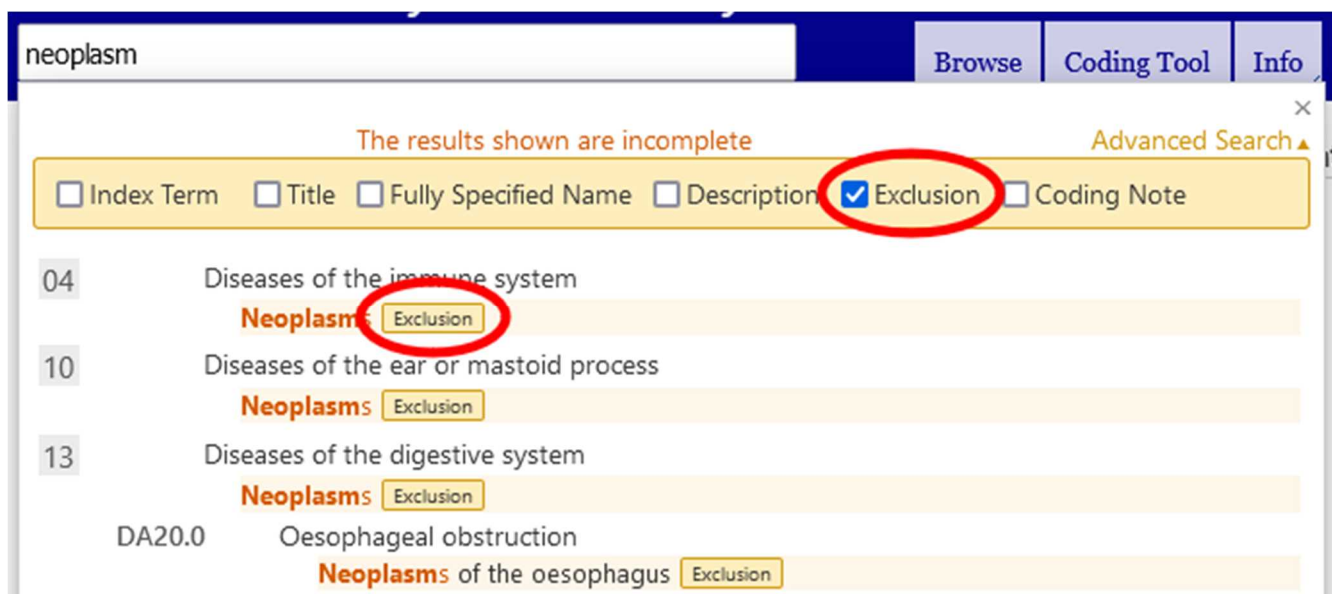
neoplasm

Browse Coding Tool Info

×

The results shown are incomplete

Advanced Search ▲

☐ Index Term ☐ Title ☐ Fully Specified Name ☐ Description ☑ Exclusion ☐ Coding Note

04 Diseases of the immune system

Neoplasms Exclusion

10 Diseases of the ear or mastoid process

Neoplasms Exclusion

13 Diseases of the digestive system

Neoplasms Exclusion

DA20.0 Oesophageal obstruction

Neoplasms of the oesophagus Exclusion